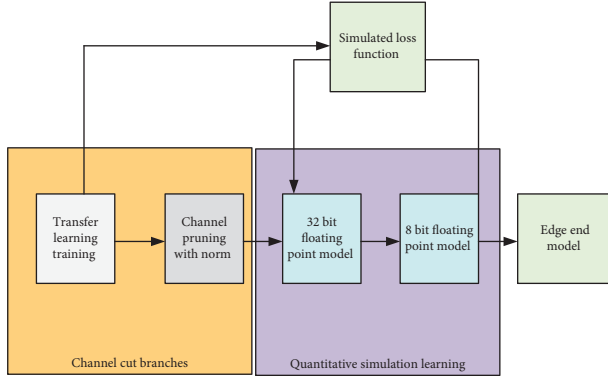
Simulated loss function

Transfer learning training

Channel pruning with norm

32 bit floating point model

8 bit floating point model

Edge end model

Channel cut branches

Quantitative simulation learning